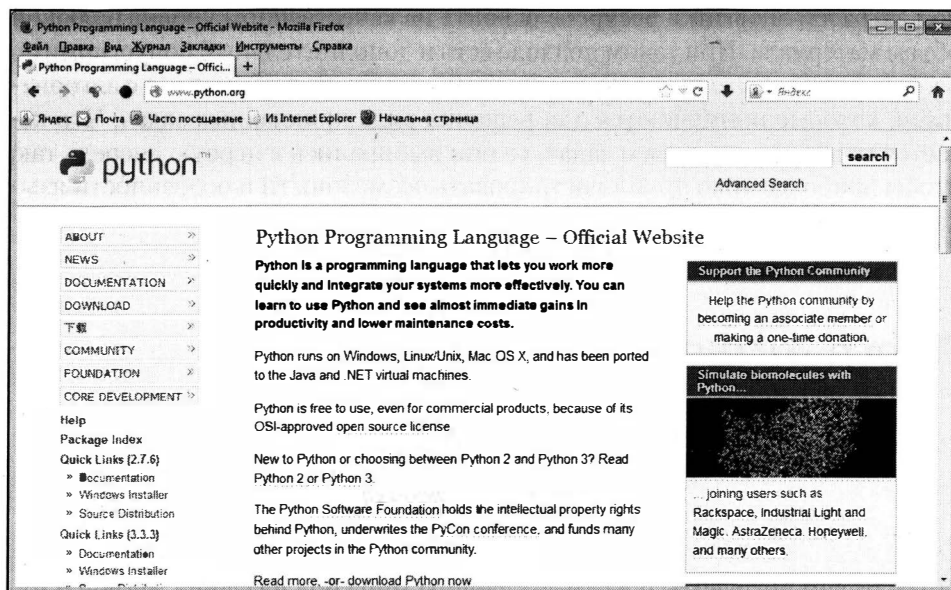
Python Programming Language – Official Website - Mozilla Firefox
Файл Правка Вид Журнал Закладки Инструменты Справка
Python Programming Language – Offici...
www.python.org
Яндекс
Яндекс Почта Часто посещаемые Из Internet Explorer Начальная страница

python™
search
Advanced Search

ABOUT
NEWS
DOCUMENTATION
DOWNLOAD
下载
COMMUNITY
FOUNDATION
CORE DEVELOPMENT
Help
Package Index
Quick Links (2.7.6)
» Documentation
» Windows Installer
» Source Distribution
Quick Links (3.3.3)
» Documentation
» Windows Installer

Python Programming Language – Official Website

Python is a programming language that lets you work more quickly and integrate your systems more effectively. You can learn to use Python and see almost immediate gains in productivity and lower maintenance costs.

Python runs on Windows, Linux/Unix, Mac OS X, and has been ported to the Java and .NET virtual machines.

Python is free to use, even for commercial products, because of its OSI-approved open source license

New to Python or choosing between Python 2 and Python 3? Read Python 2 or Python 3.

The Python Software Foundation holds the intellectual property rights behind Python, underwrites the PyCon conference, and funds many other projects in the Python community.

Read more, -or- download Python now

Support the Python Community
Help the Python community by becoming an associate member or making a one-time donation.

Simulate biomolecules with Python...

...joining users such as Rackspace, Industrial Light and Magic, AstraZeneca, Honeywell, and many others.